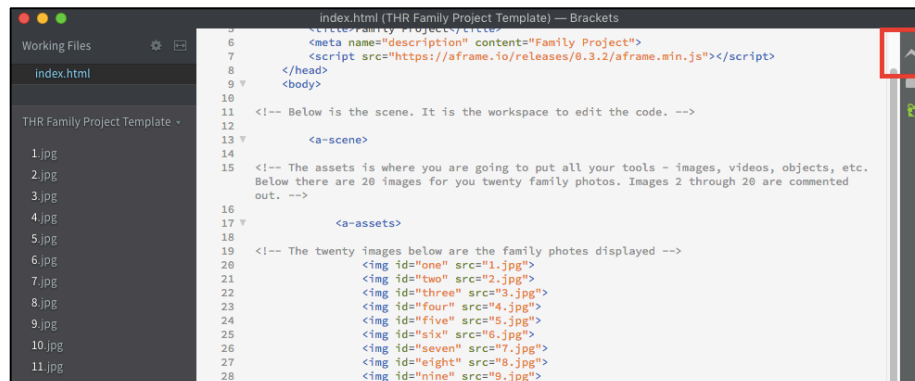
index.html (THR Family Project Template) — Brackets

Working Files
index.html

THR Family Project Template

1.jpg
2.jpg
3.jpg
4.jpg
5.jpg
6.jpg
7.jpg
8.jpg
9.jpg
10.jpg
11.jpg

5 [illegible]
6 <meta name="description" content="Family Project">
7 <script src="https://aframe.io/releases/0.3.2/aframe.min.js"></script>
8 </head>
9 <body>
10
11 <!-- Below is the scene. It is the workspace to edit the code. -->
12
13 <a-scene>
14
15 <!-- The assets is where you are going to put all your tools - images, videos, objects, etc. Below there are 20 images for you twenty family photos. Images 2 through 20 are commented out. -->
16
17 <a-assets>
18
19 <!-- The twenty images below are the family photes displayed -->
20 <img id="one" src="1.jpg">
21 <img id="two" src="2.jpg">
22 <img id="three" src="3.jpg">
23 <img id="four" src="4.jpg">
24 <img id="five" src="5.jpg">
25 <img id="six" src="6.jpg">
26 <img id="seven" src="7.jpg">
27 <img id="eight" src="8.jpg">
28 <img id="nine" src="9.jpg">